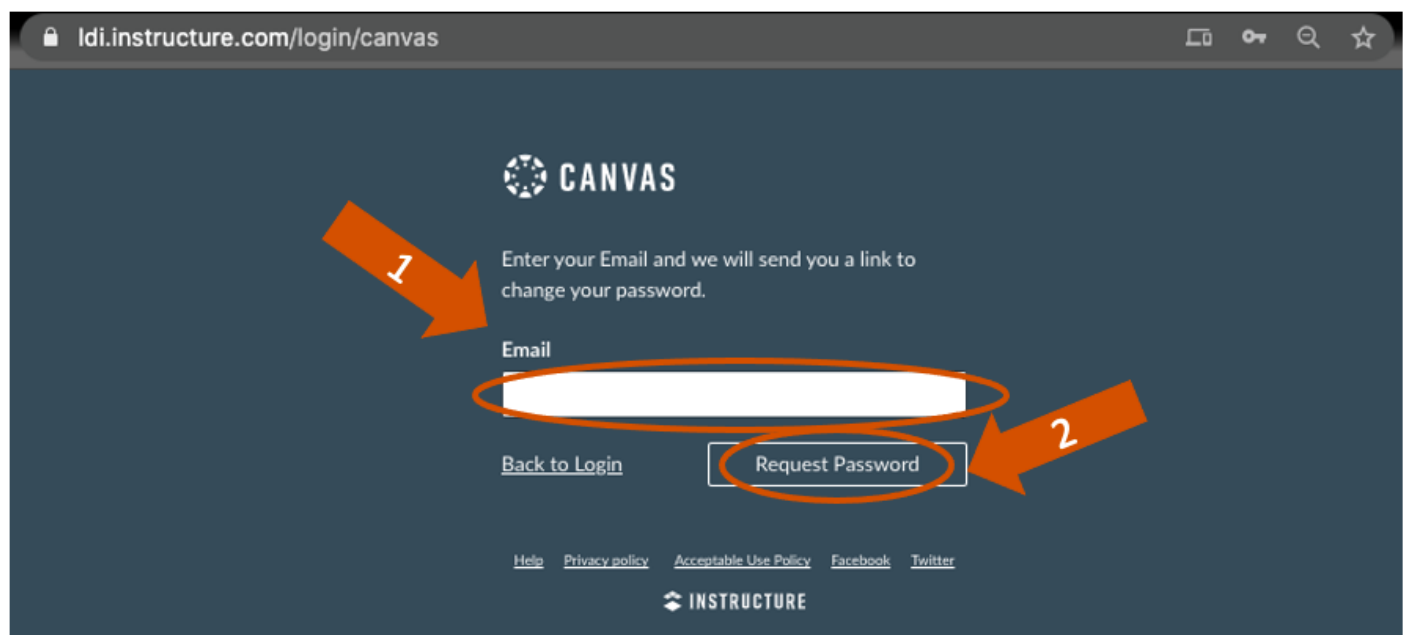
ldi.instructure.com/login/canvas

CANVAS

1

Enter your Email and we will send you a link to change your password.

Email

2

Back to Login

Request Password

Help Privacy policy Acceptable Use Policy Facebook Twitter

INSTRUCTURE